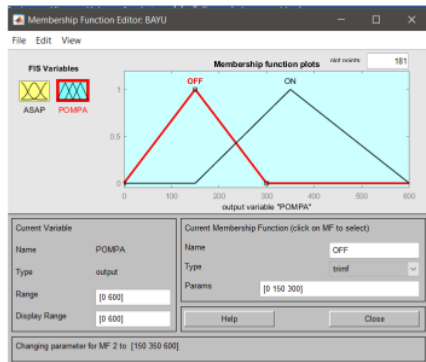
Membership Function Editor: BAYU

File Edit View

FIS Variables

ASAP POMPA

Membership function plots plot points: 181

OFF ON

1

0.5

0

0 100 200 300 400 500 600

output variable "POMPA"

Current Variable

Name POMPA

Type output

Range [0 600]

Display Range [0 600]

Current Membership Function (click on MF to select)

Name OFF

Type trimf

Params [0 150 300]

Help Close

Changing parameter for MF 2 to [150 350 600]